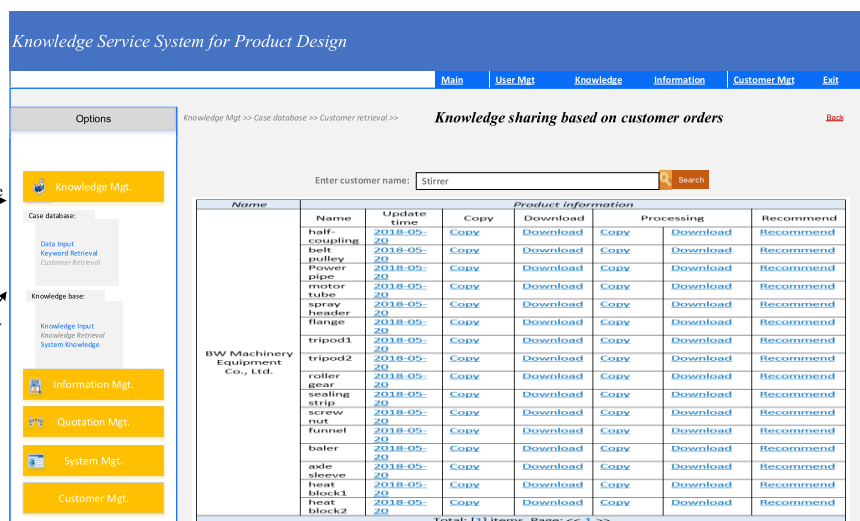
Knowledge Service System for Product Design

Main | User Mgt | Knowledge | Information | Customer Mgt | Exit

Options

Knowledge Mgt >> Case database >> Customer retrieval >>

Knowledge sharing based on customer orders

Back

Knowledge Mgt.

Case database:

Data Input
Keyword Retrieval
Customer Retrieval

Knowledge base:

Knowledge Input
Knowledge Retrieval
System Knowledge

Information Mgt.

Quotation Mgt.

System Mgt.

Customer Mgt.

Enter customer name: Stirrer

Search

| Name | Product information | | | | | | |
|---|---|---|---|---|---|---|---|
| | Name | Update time | Copy | Download | Processing | | Recommend |
| BW Machinery Equipment Co., Ltd. | half-coupling | 2018-05-20 | Copy | Download | Copy | Download | Recommend |
| | belt pulley | 2018-05-20 | Copy | Download | Copy | Download | Recommend |
| | Power pipe | 2018-05-20 | Copy | Download | Copy | Download | Recommend |
| | motor tube | 2018-05-20 | Copy | Download | Copy | Download | Recommend |
| | spray header | 2018-05-20 | Copy | Download | Copy | Download | Recommend |
| | flange | 2018-05-20 | Copy | Download | Copy | Download | Recommend |
| | tripod1 | 2018-05-20 | Copy | Download | Copy | Download | Recommend |
| | tripod2 | 2018-05-20 | Copy | Download | Copy | Download | Recommend |
| | roller gear | 2018-05-20 | Copy | Download | Copy | Download | Recommend |
| | sealing strip | 2018-05-20 | Copy | Download | Copy | Download | Recommend |
| | screw nut | 2018-05-20 | Copy | Download | Copy | Download | Recommend |
| | funnel | 2018-05-20 | Copy | Download | Copy | Download | Recommend |
| | baler | 2018-05-20 | Copy | Download | Copy | Download | Recommend |
| | axle sleeve | 2018-05-20 | Copy | Download | Copy | Download | Recommend |
| | heat block1 | 2018-05-20 | Copy | Download | Copy | Download | Recommend |
| | heat block2 | 2018-05-20 | Copy | Download | Copy | Download | Recommend |

Total: [1] items Page: << 1 >>